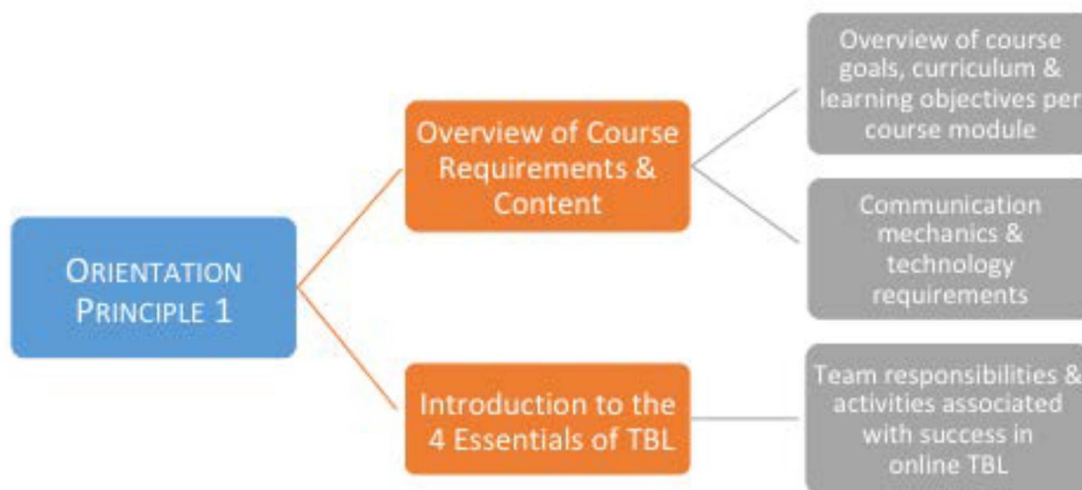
ORIENTATION PRINCIPLE 1

Overview of Course Requirements & Content

Overview of course goals, curriculum & learning objectives per course module

Communication mechanics & technology requirements

Introduction to the 4 Essentials of TBL

Team responsibilities & activities associated with success in online TBL